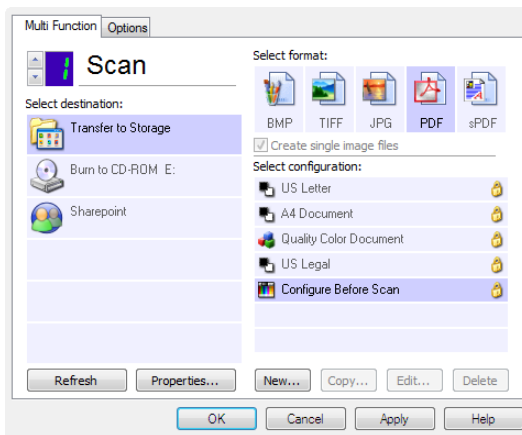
Multi Function | Options

1 Scan

Select destination:

Transfer to Storage

Burn to CD-ROM E:

Sharepoint

Select format:

BMP TIFF JPG PDF sPDF

Create single image files

Select configuration:

US Letter

A4 Document

Quality Color Document

US Legal

Configure Before Scan

Refresh Properties... New... Copy... Edit... Delete

OK Cancel Apply Help